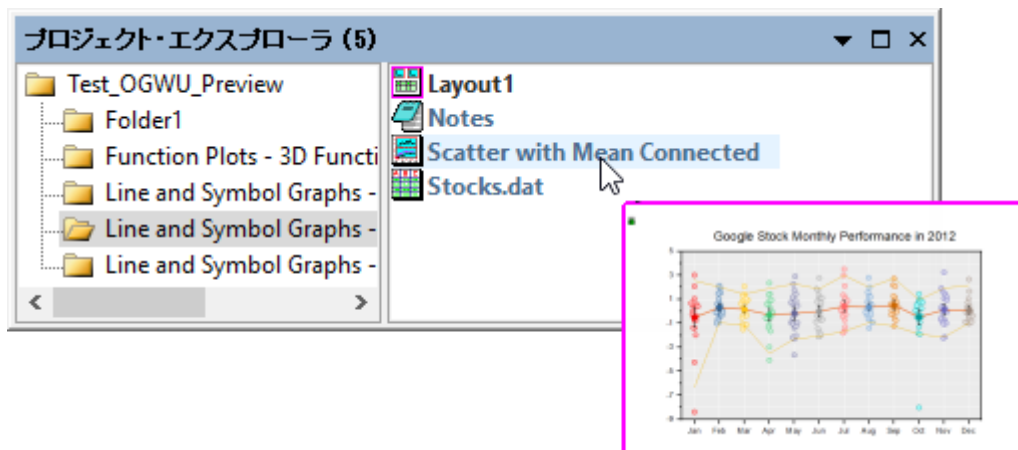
プロジェクト・エクスプローラ (5)

Test_OGWU_Preview
Folder1
Function Plots - 3D Functi
Line and Symbol Graphs -
Line and Symbol Graphs -
Line and Symbol Graphs -

Layout1
Notes
Scatter with Mean Connected
Stocks.dat

Google Stock Monthly Performance in 2012

3
2
1
0
-1
-2
-3
-4
-5
-6
-7
-8

Jan Feb Mar Apr May Jun Jul Aug Sep Oct Nov Dec